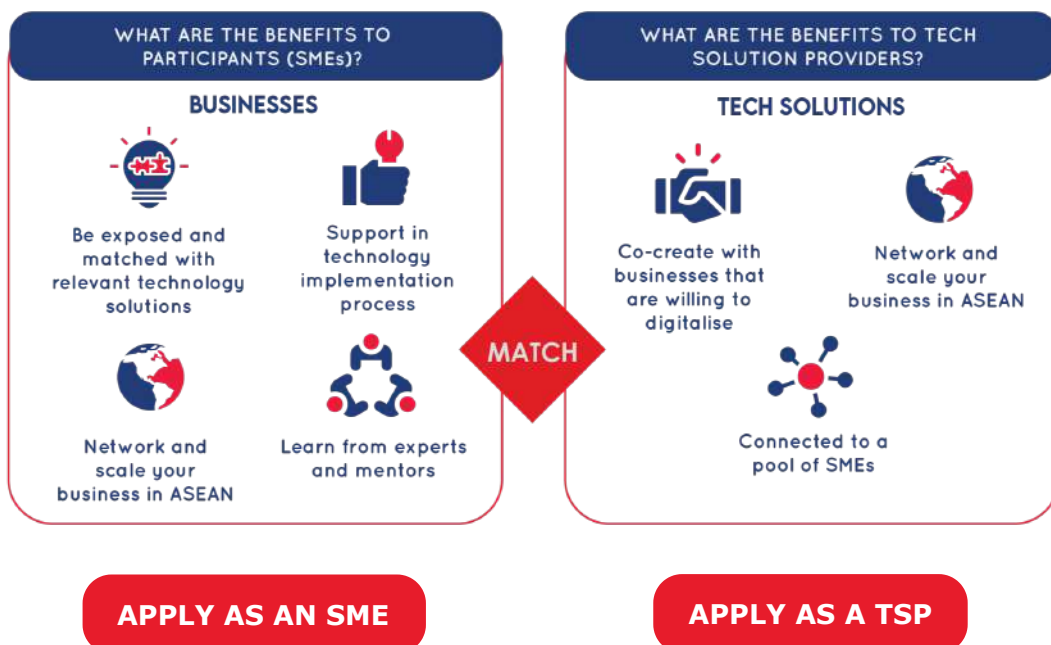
WHAT ARE THE BENEFITS TO PARTICIPANTS (SMEs)?

BUSINESSES

Be exposed and matched with relevant technology solutions

Support in technology implementation process

Network and scale your business in ASEAN

Learn from experts and mentors

MATCH

WHAT ARE THE BENEFITS TO TECH SOLUTION PROVIDERS?

TECH SOLUTIONS

Co-create with businesses that are willing to digitalise

Network and scale your business in ASEAN

Connected to a pool of SMEs

APPLY AS AN SME

APPLY AS A TSP